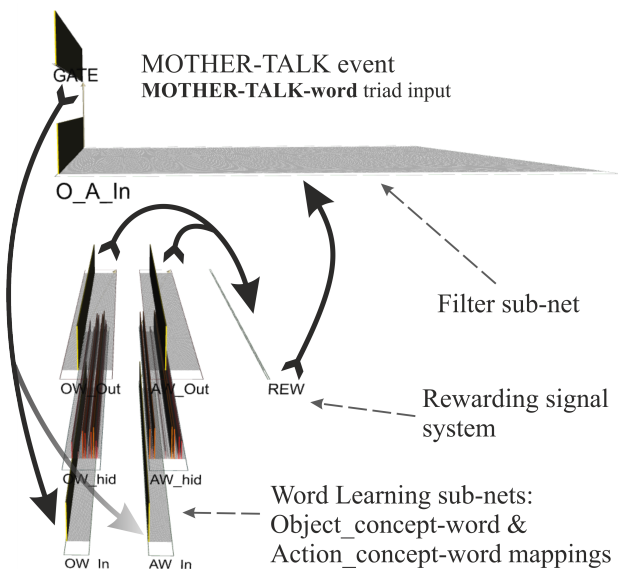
GATE

MOTHER-TALK event
**MOTHER-TALK-word** triad input

O_A_In

OW_Out

AW_Out

REW

Filter sub-net

Rewarding signal system

OW_hid

AW_hid

Word Learning sub-nets: Object_concept-word & Action_concept-word mappings

OW_In

AW_In